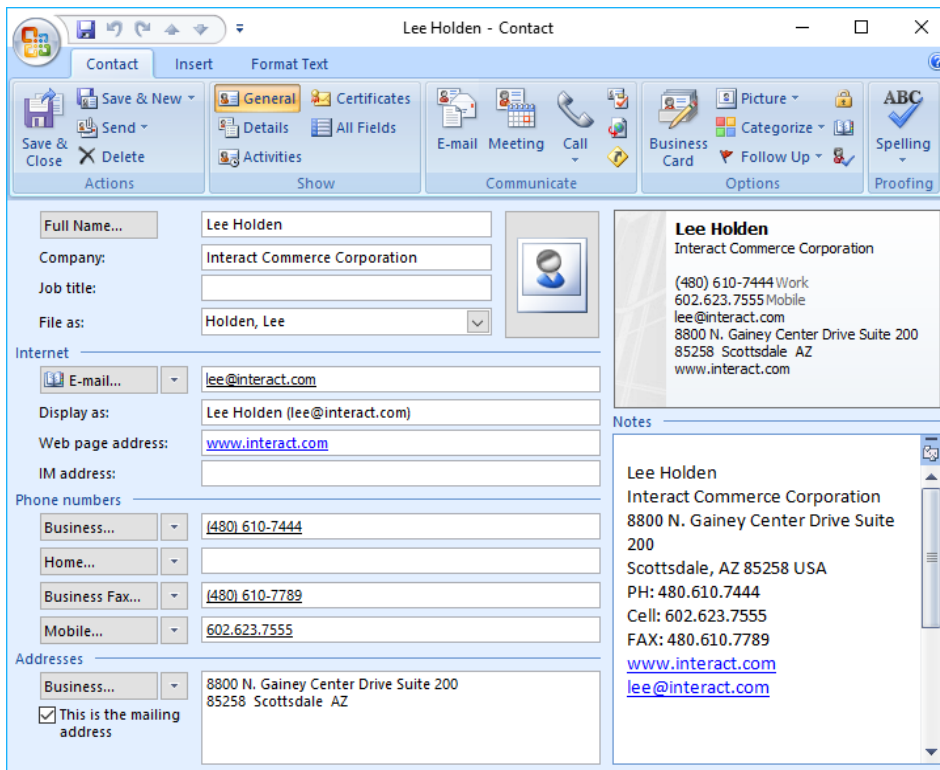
Lee Holden - Contact

Contact Insert Format Text

Save & Close
Save & New
Send
Delete
Actions

General
Details
Activities
Certificates
All Fields
Show

E-mail
Meeting
Call
Communicate

Business Card
Picture
Categorize
Follow Up
Options

Spelling
Proofing

Full Name... Lee Holden
Company: Interact Commerce Corporation
Job title:
File as: Holden, Lee

Internet
E-mail... lee@interact.com
Display as: Lee Holden (lee@interact.com)
Web page address: www.interact.com
IM address:

Phone numbers
Business... (480) 610-7444
Home...
Business Fax... (480) 610-7789
Mobile... 602.623.7555

Addresses
Business... 8800 N. Gainey Center Drive Suite 200
85258 Scottsdale AZ
This is the mailing address

Lee Holden
Interact Commerce Corporation

(480) 610-7444 Work
602.623.7555 Mobile
lee@interact.com
8800 N. Gainey Center Drive Suite 200
85258 Scottsdale AZ
www.interact.com

Notes

Lee Holden
Interact Commerce Corporation
8800 N. Gainey Center Drive Suite 200
Scottsdale, AZ 85258 USA
PH: 480.610.7444
Cell: 602.623.7555
FAX: 480.610.7789
www.interact.com
lee@interact.com